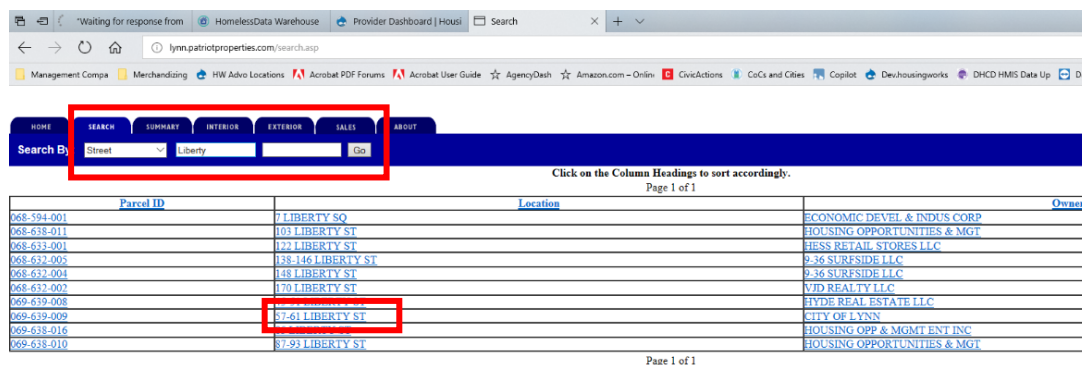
"Waiting for response from | HomelessData Warehouse | Provider Dashboard | Housi | Search

lynn.patriotproperties.com/search.asp

Management Compa | Merchandizing | HW Advo Locations | Acrobat PDF Forums | Acrobat User Guide | AgencyDash | Amazon.com – Onlin | CivicActions | CoCs and Cities | Copilot | Dev.housingworks | DHCD HMIS Data Up

HOME | SEARCH | SUMMARY | INTERIOR | EXTERIOR | SALES | ABOUT

Search By | Street | Liberty | Go

Click on the Column Headings to sort accordingly.
Page 1 of 1

| Parcel ID | Location | Owner |
|---|---|---|
| 068-594-001 | 7 LIBERTY SQ | ECONOMIC DEVEL & INDUS CORP |
| 068-638-011 | 103 LIBERTY ST | HOUSING OPPORTUNITIES & MGT |
| 068-633-001 | 122 LIBERTY ST | HESS RETAIL STORES LLC |
| 068-632-005 | 138-146 LIBERTY ST | 9-36 SURFSIDE LLC |
| 068-632-004 | 148 LIBERTY ST | 9-36 SURFSIDE LLC |
| 068-632-002 | 170 LIBERTY ST | VJD REALTY LLC |
| 069-639-008 | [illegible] LIBERTY ST | HYDE REAL ESTATE LLC |
| 069-639-009 | 57-61 LIBERTY ST | CITY OF LYNN |
| 069-638-016 | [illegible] LIBERTY ST | HOUSING OPP & MGMT ENT INC |
| 069-638-010 | 87-93 LIBERTY ST | HOUSING OPPORTUNITIES & MGT |

Page 1 of 1